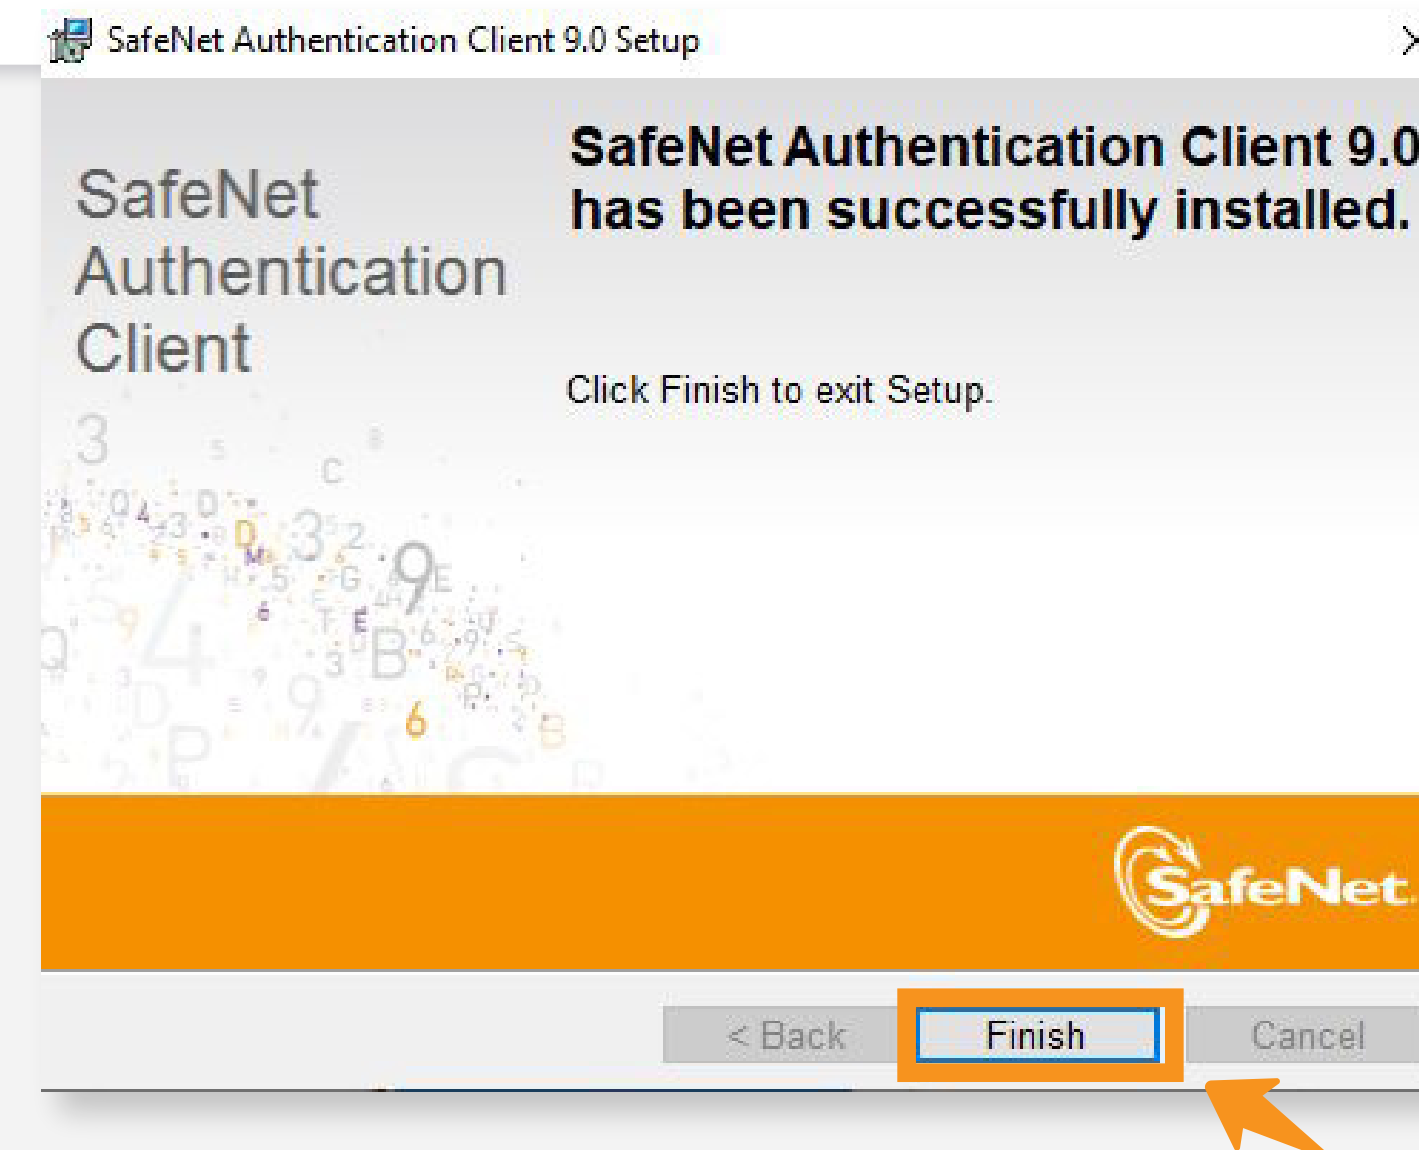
SafeNet Authentication Client 9.0 Setup

SafeNet Authentication Client

SafeNet Authentication Client 9.0 has been successfully installed.

Click Finish to exit Setup.

SafeNet

< Back

Finish

Cancel